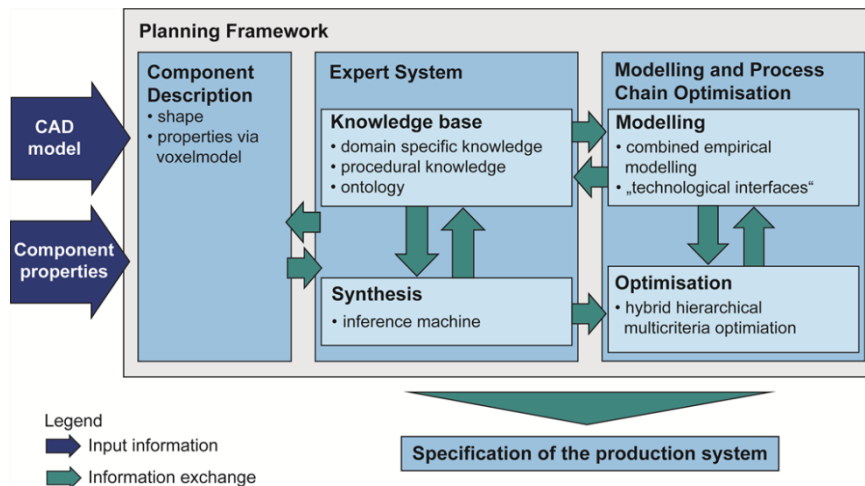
Planning Framework

CAD model

Component properties

Component Description
• shape
• properties via voxelmodel

Expert System

Knowledge base
• domain specific knowledge
• procedural knowledge
• ontology

Synthesis
• inference machine

Modelling and Process Chain Optimisation

Modelling
• combined empirical modelling
• „technological interfaces“

Optimisation
• hybrid hierarchical multicriteria optimiation

Specification of the production system

Legend
Input information
Information exchange